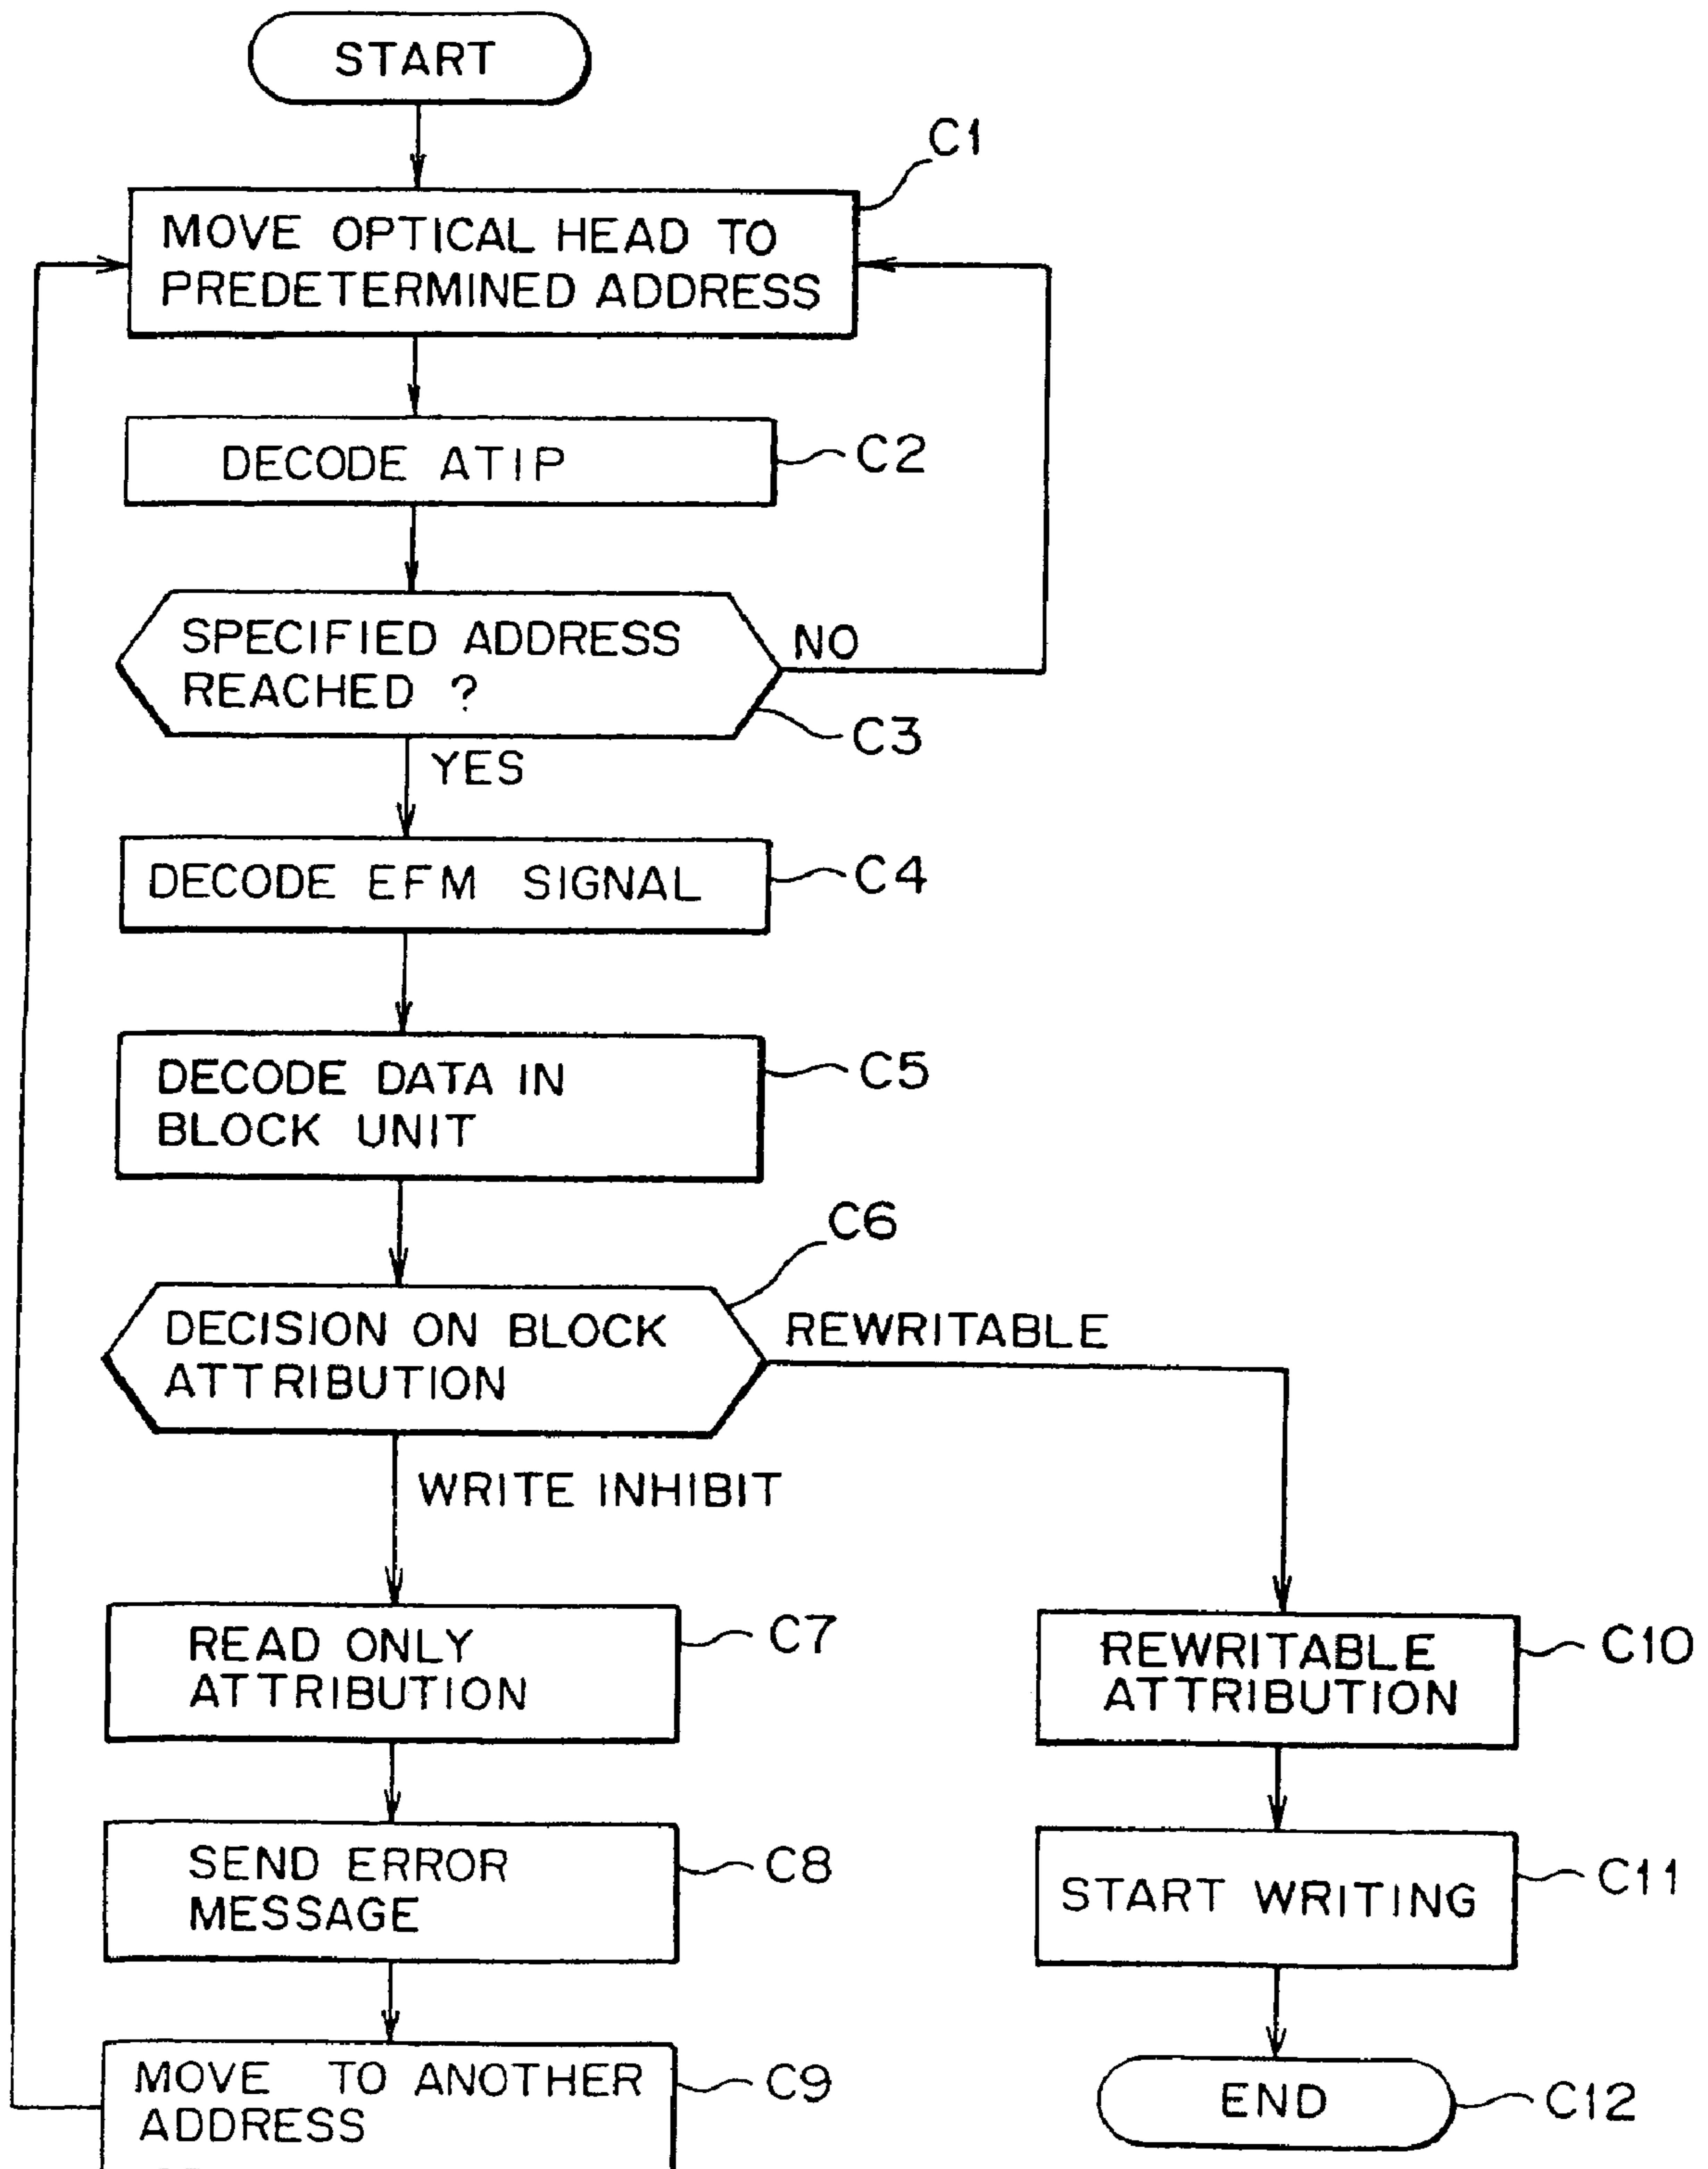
START

C1
MOVE OPTICAL HEAD TO PREDETERMINED ADDRESS

DECODE ATIP
C2

SPECIFIED ADDRESS REACHED ?
NO
C3
YES

DECODE EFM SIGNAL
C4

DECODE DATA IN BLOCK UNIT
C5

C6
DECISION ON BLOCK ATTRIBUTION
REWRITABLE

WRITE INHIBIT

READ ONLY ATTRIBUTION
C7

REWRITABLE ATTRIBUTION
C10

SEND ERROR MESSAGE
C8

START WRITING
C11

MOVE TO ANOTHER ADDRESS
C9

END
C12